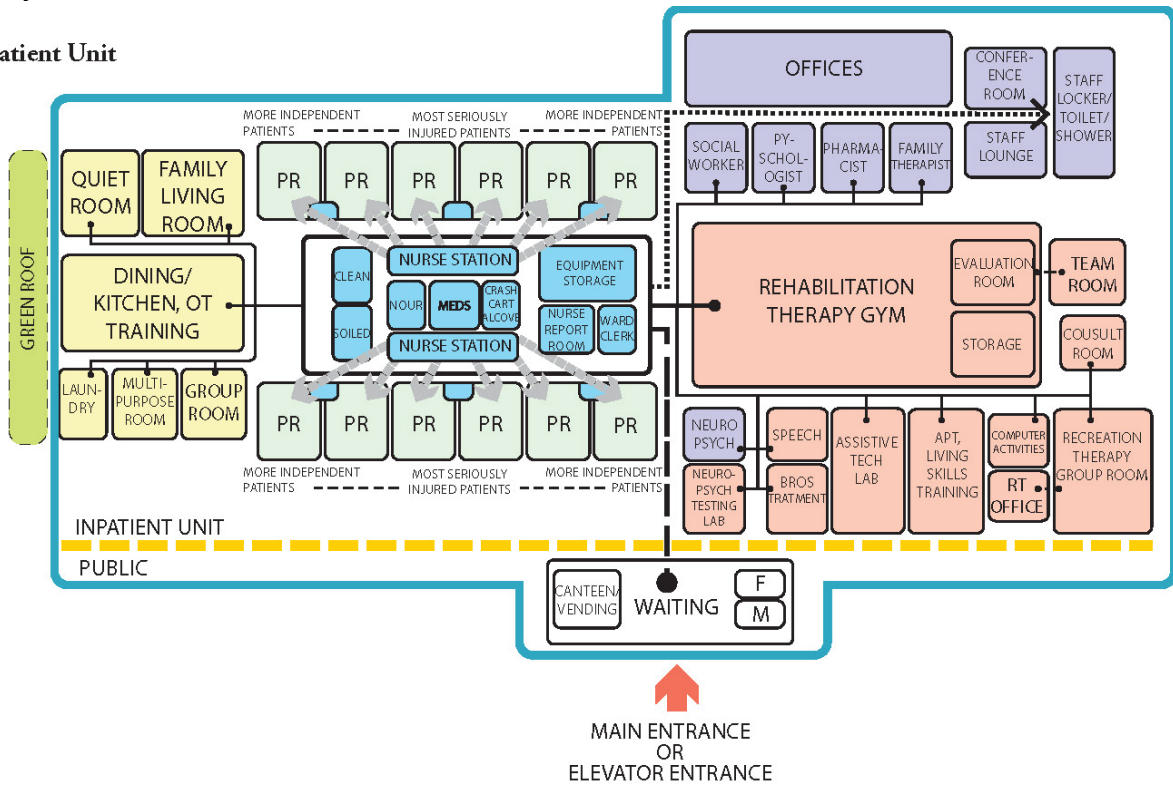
atient Unit

OFFICES

CONFERENCE ROOM

STAFF LOCKER/ TOILET/ SHOWER

STAFF LOUNGE

MORE INDEPENDENT PATIENTS

MOST SERIOUSLY INJURED PATIENTS

MORE INDEPENDENT PATIENTS

SOCIAL WORKER

PSYCHOLOGIST

PHARMACIST

FAMILY THERAPIST

GREEN ROOF

QUIET ROOM

FAMILY LIVING ROOM

PR PR PR PR PR PR

DINING/ KITCHEN, OT TRAINING

CLEAN

NURSE STATION

EQUIPMENT STORAGE

NOUR

MEDS

CRASH CART ALCOVE

SOILED

NURSE REPORT ROOM

WARD CLERK

NURSE STATION

REHABILITATION THERAPY GYM

EVALUATION ROOM

TEAM ROOM

STORAGE

COUSULT ROOM

LAUNDRY

MULTIPURPOSE ROOM

GROUP ROOM

PR PR PR PR PR PR

NEURO PSYCH

SPEECH

ASSISTIVE TECH LAB

APT, LIVING SKILLS TRAINING

COMPUTER ACTIVITIES

RECREATION THERAPY GROUP ROOM

NEUROPSYCH TESTING LAB

BROS TRATMENT

RT OFFICE

MORE INDEPENDENT PATIENTS

MOST SERIOUSLY INJURED PATIENTS

MORE INDEPENDENT PATIENTS

INPATIENT UNIT

PUBLIC

CANTEEN/ VENDING

WAITING

F

M

MAIN ENTRANCE OR ELEVATOR ENTRANCE